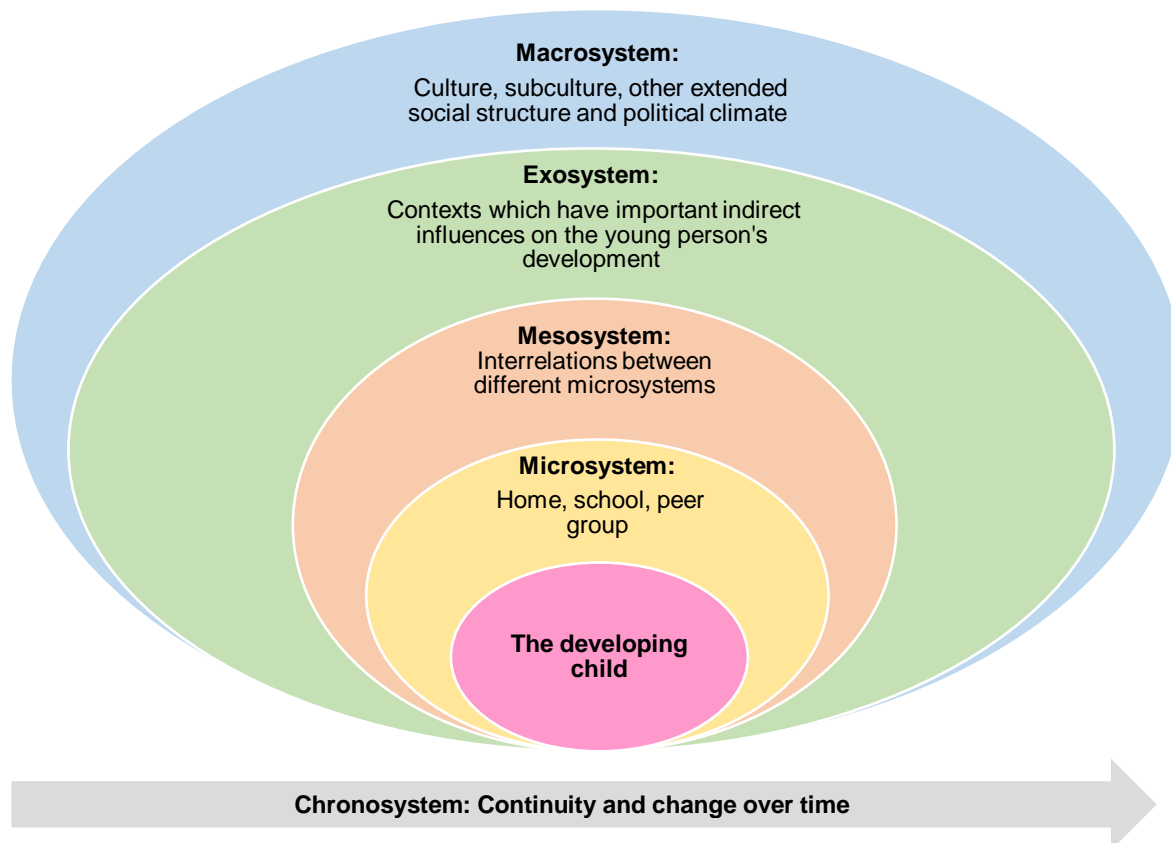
Macrosystem:
Culture, subculture, other extended social structure and political climate

Exosystem:
Contexts which have important indirect influences on the young person's development

Mesosystem:
Interrelations between different microsystems

Microsystem:
Home, school, peer group

The developing child

Chronosystem: Continuity and change over time